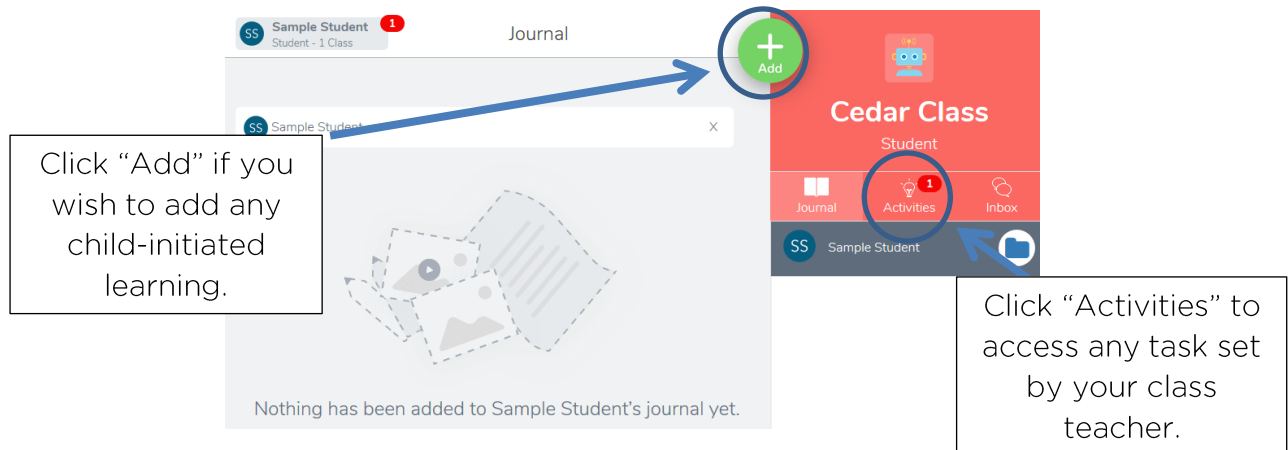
SS Sample Student 1
Student - 1 Class

Journal

Add

SS Sample Student

×

Click “Add” if you wish to add any child-initiated learning.

Nothing has been added to Sample Student’s journal yet.

Cedar Class

Student

Journal

1
Activities

Inbox

SS Sample Student

Click “Activities” to access any task set by your class teacher.